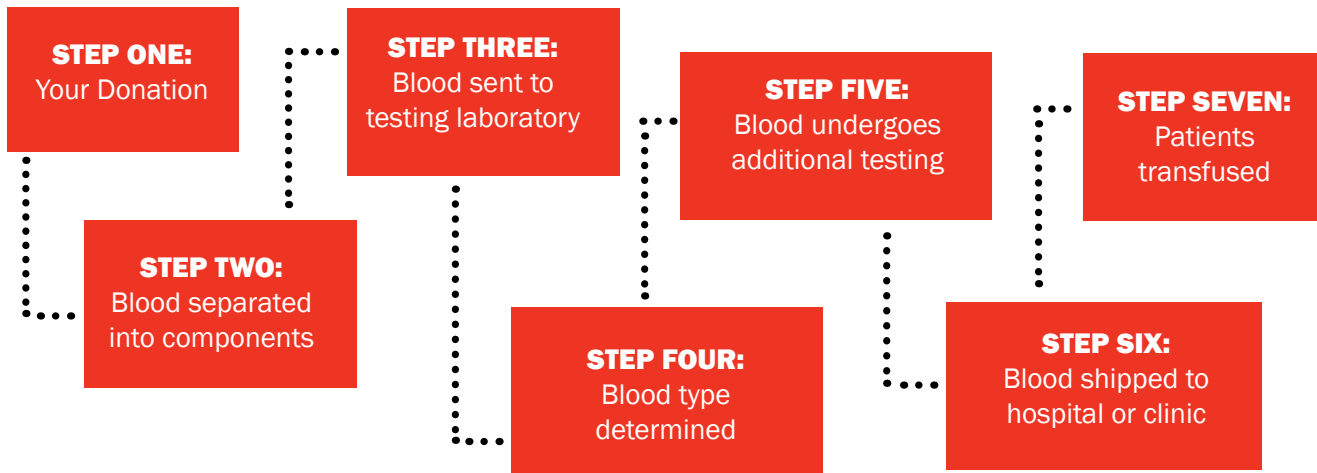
STEP ONE:
Your Donation

STEP TWO:
Blood separated into components

STEP THREE:
Blood sent to testing laboratory

STEP FOUR:
Blood type determined

STEP FIVE:
Blood undergoes additional testing

STEP SIX:
Blood shipped to hospital or clinic

STEP SEVEN:
Patients transfused